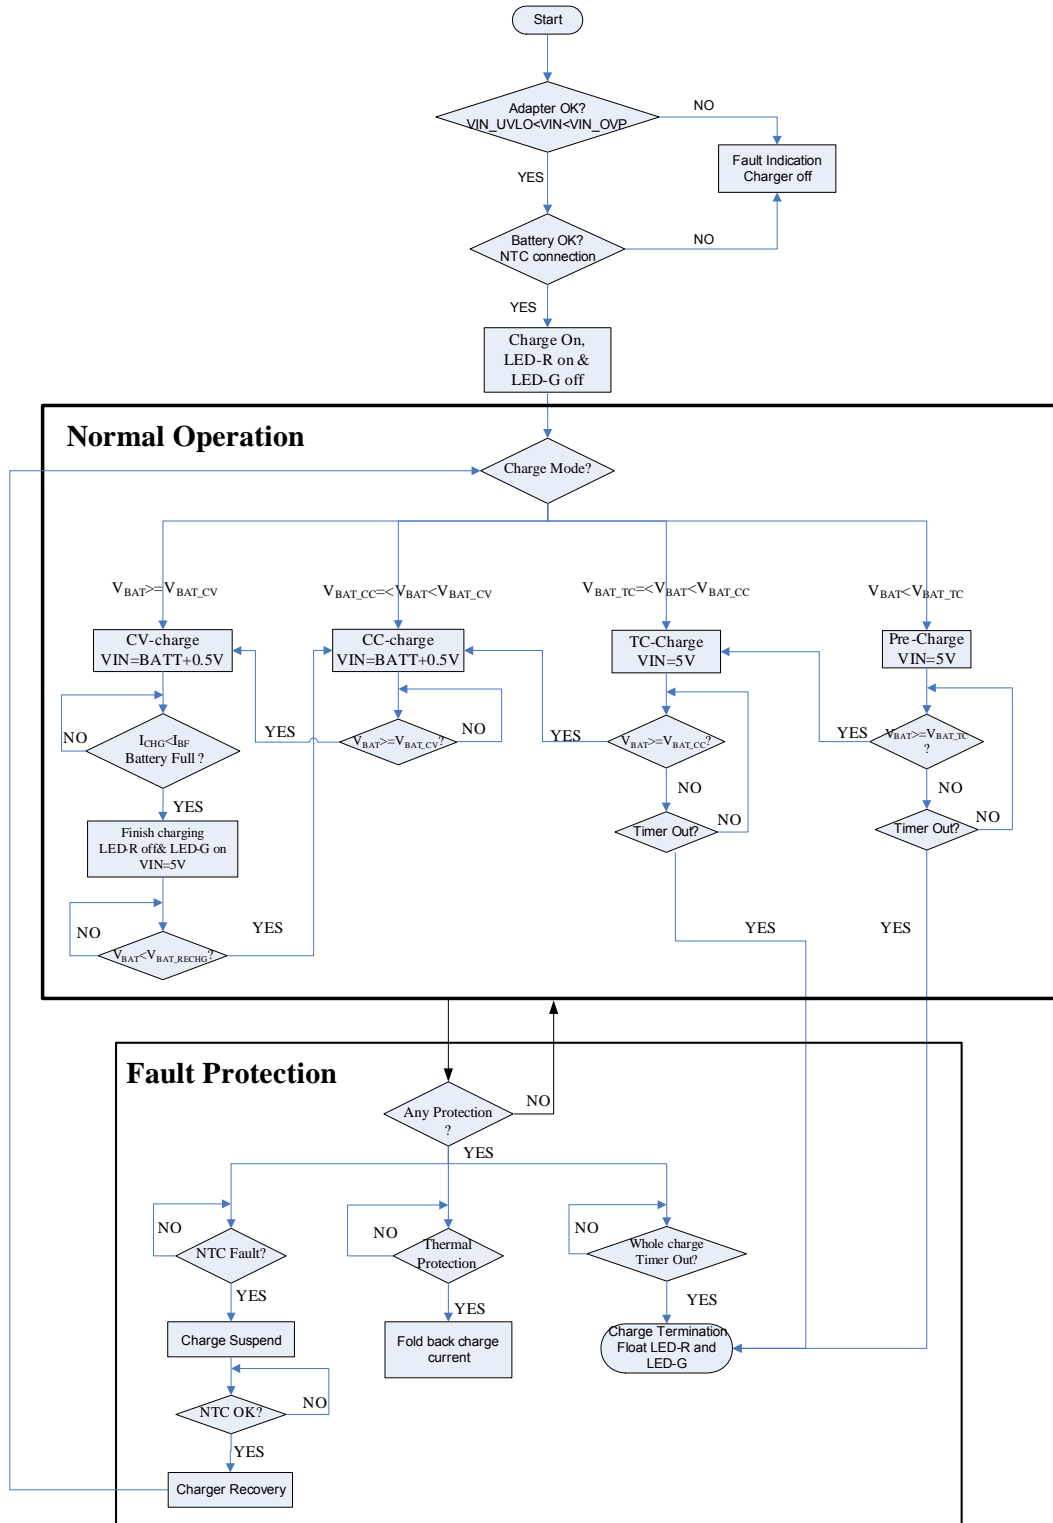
Start

Adapter OK?
VIN_UVLO<VIN<VIN_OVP

NO

Fault Indication
Charger off

YES

Battery OK?
NTC connection

NO

YES

Charge On,
LED-R on &
LED-G off

Normal Operation

Charge Mode?

$V_{BAT}>=V_{BAT\_CV}$

$V_{BAT\_CC}=<V_{BAT}<V_{BAT\_CV}$

$V_{BAT\_TC}=<V_{BAT}<V_{BAT\_CC}$

$V_{BAT}<V_{BAT\_TC}$

CV-charge
VIN=BATT+0.5V

CC-charge
VIN=BATT+0.5V

TC-Charge
VIN=5V

Pre-Charge
VIN=5V

NO

$I_{CHG}<I_{BF}$
Battery Full ?

YES

$V_{BAT}>=V_{BAT\_CV}$?

NO

YES

$V_{BAT}>=V_{BAT\_CC}$?

YES

$V_{BAT}>=V_{BAT\_TC}$
?

YES

NO

NO

Finish charging
LED-R off& LED-G on
VIN=5V

Timer Out?

NO

Timer Out?

NO

NO

$V_{BAT}<V_{BAT\_RECHG}$?

YES

YES

YES

Fault Protection

Any Protection
?

NO

YES

NO

NTC Fault?

NO

Thermal
Protection

NO

Whole charge
Timer Out?

YES

YES

YES

Charge Suspend

Fold back charge
current

Charge Termination
Float LED-R and
LED-G

NTC OK?

NO

YES

Charger Recovery